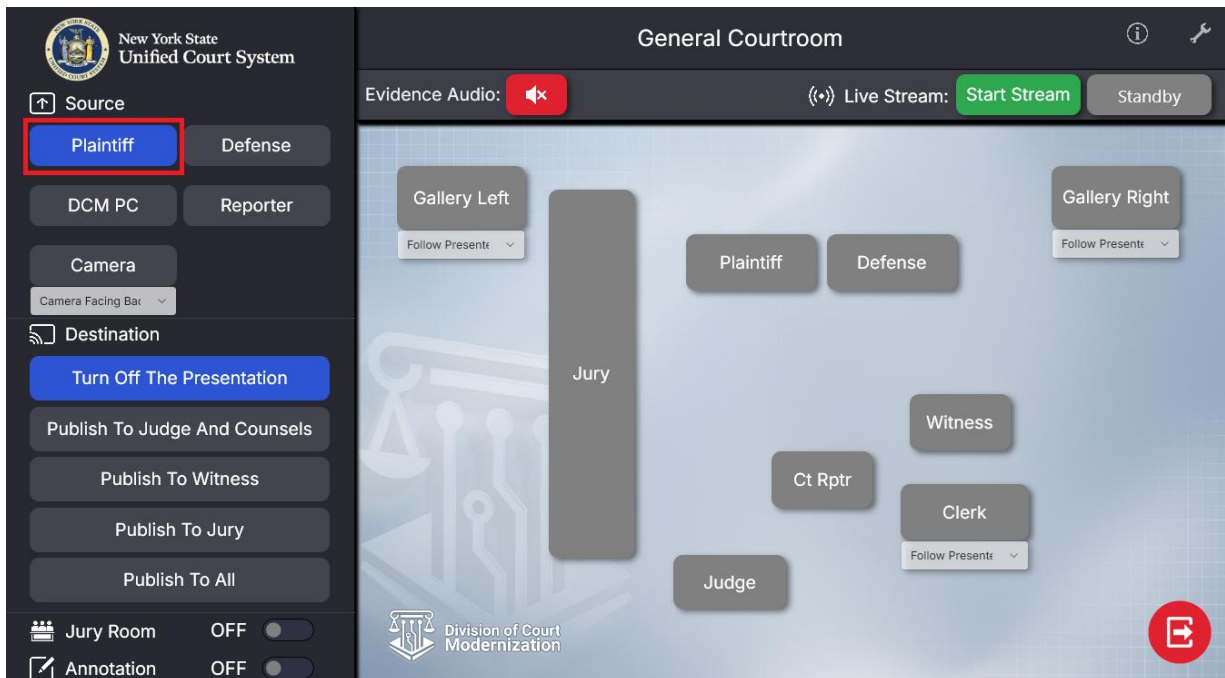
New York State
Unified Court System

Source

Plaintiff
Defense
DCM PC
Reporter
Camera
Camera Facing Bac

Destination

Turn Off The Presentation
Publish To Judge And Counsels
Publish To Witness
Publish To Jury
Publish To All

Jury Room OFF
Annotation OFF

General Courtroom

Evidence Audio:
Live Stream: Start Stream
Standby

Gallery Left
Follow Presente
Jury
Plaintiff
Defense
Gallery Right
Follow Presente
Witness
Ct Rptr
Clerk
Follow Presente
Judge

Division of Court Modernization